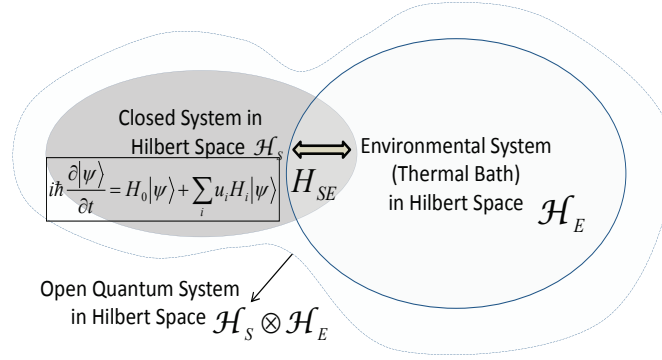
Closed System in Hilbert Space $\mathcal{H}_S$

$i\hbar \frac{\partial|\psi\rangle}{\partial t} = H_0|\psi\rangle + \sum_i u_i H_i|\psi\rangle$

$H_{SE}$

Environmental System (Thermal Bath) in Hilbert Space $\mathcal{H}_E$

Open Quantum System in Hilbert Space $\mathcal{H}_S \otimes \mathcal{H}_E$